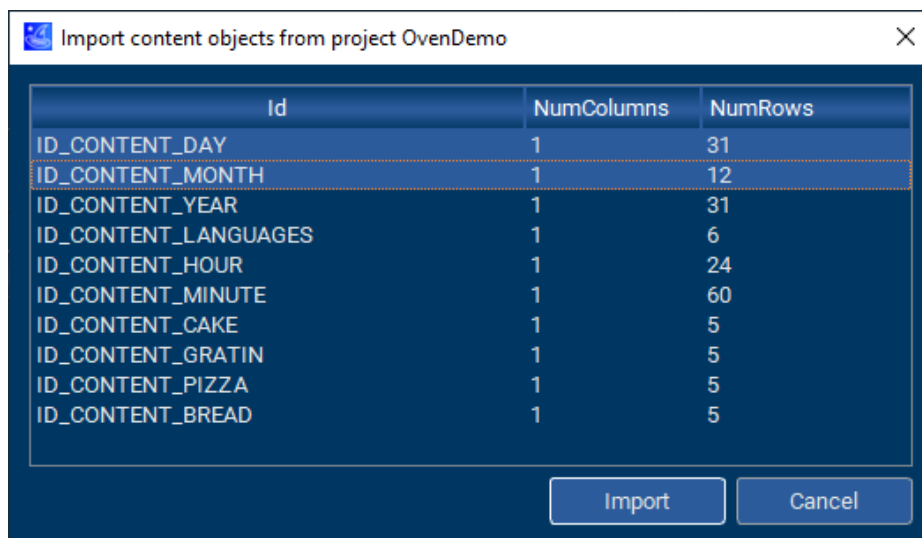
Import content objects from project OvenDemo

| Id | NumColumns | NumRows |
|---|---|---|
| ID_CONTENT_DAY | 1 | 31 |
| ID_CONTENT_MONTH | 1 | 12 |
| ID_CONTENT_YEAR | 1 | 31 |
| ID_CONTENT_LANGUAGES | 1 | 6 |
| ID_CONTENT_HOUR | 1 | 24 |
| ID_CONTENT_MINUTE | 1 | 60 |
| ID_CONTENT_CAKE | 1 | 5 |
| ID_CONTENT_GRATIN | 1 | 5 |
| ID_CONTENT_PIZZA | 1 | 5 |
| ID_CONTENT_BREAD | 1 | 5 |

Import
Cancel